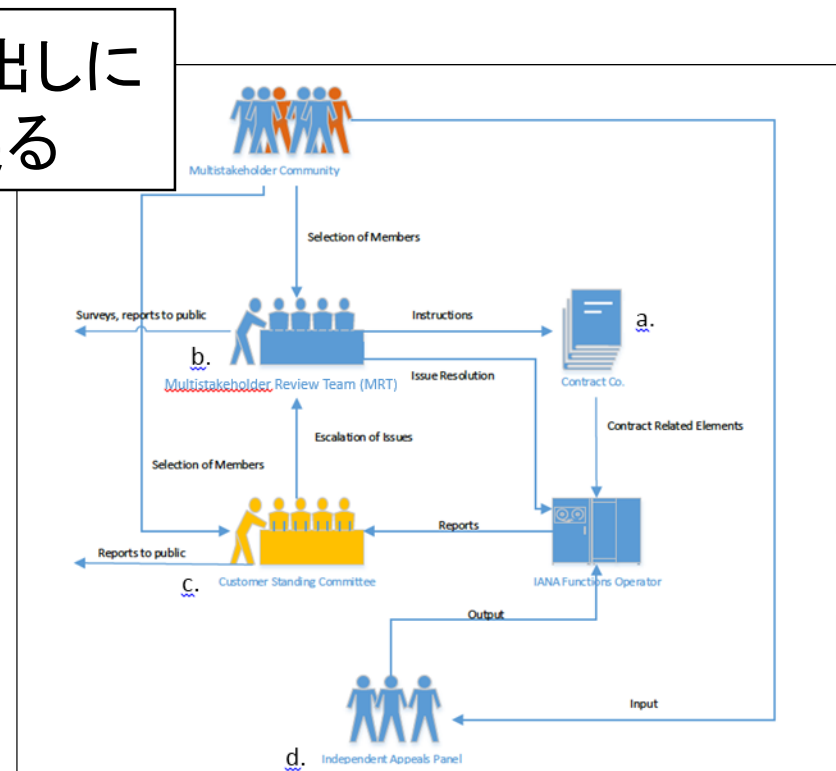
出しに
える

Multistakeholder Community

Selection of Members

Surveys, reports to public

Instructions

a.

b.

Multistakeholder Review Team (MRT)

Issue Resolution

Contract Co.

Contract Related Elements

Escalation of Issues

Selection of Members

Reports

Reports to public

c.

Customer Standing Committee

IANA Functions Operator

Output

Input

d.

Independent Appeals Panel